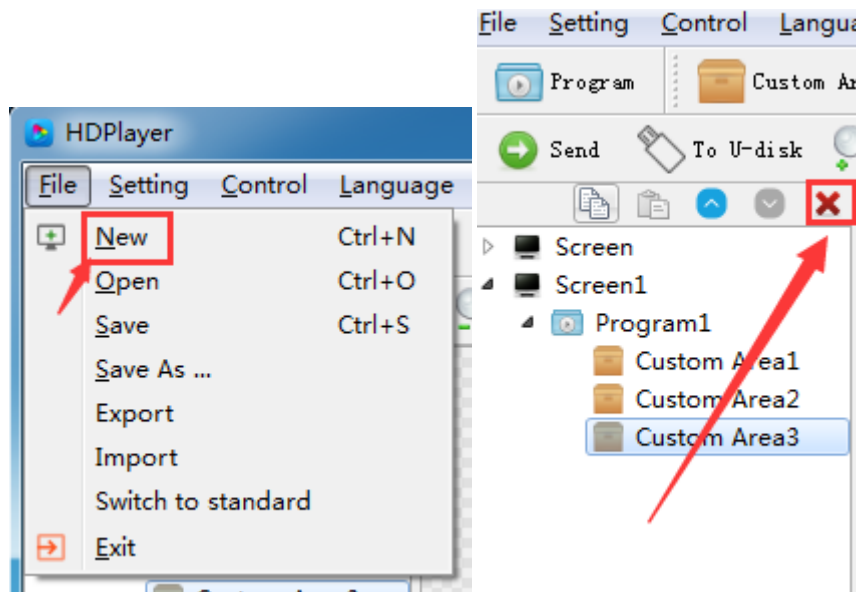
HDPlayer

File Setting Control Language

New Ctrl+N
Open Ctrl+O
Save Ctrl+S
Save As ...
Export
Import
Switch to standard
Exit

File Setting Control Langua

Program Custom Ar

Send To U-disk

Screen
Screen1
Program1
Custom Area1
Custom Area2
Custom Area3